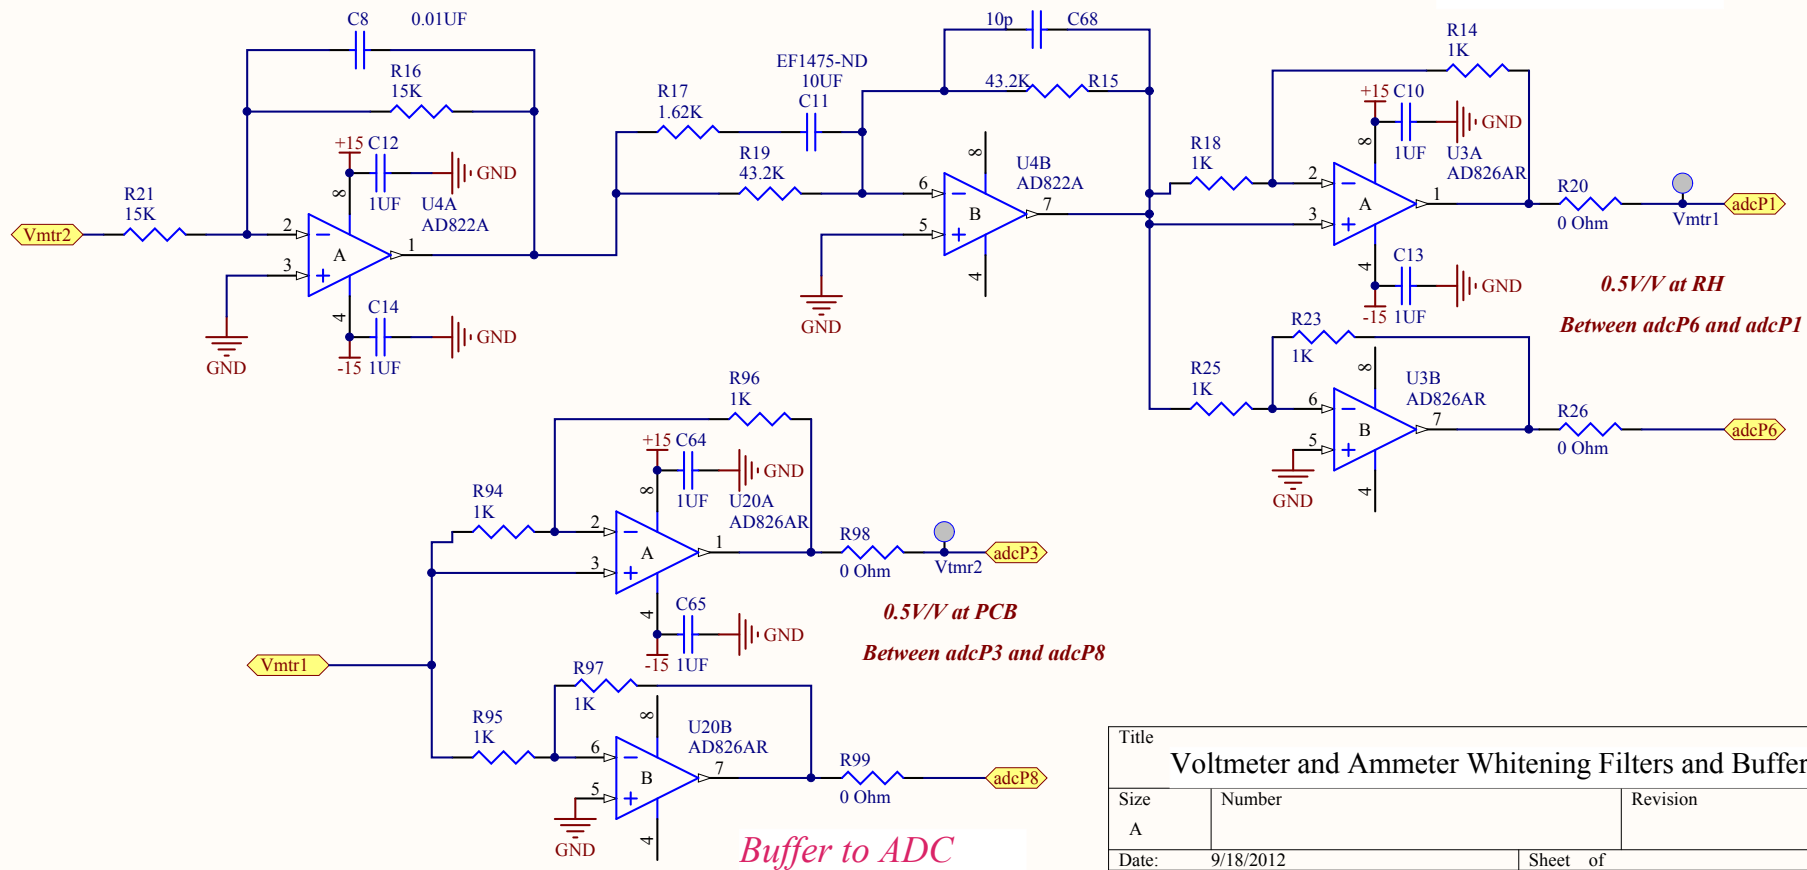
C8 0.01UF
R16 15K
R21 15K
Vmtr2
2
3
8
4
1
A
+15 C12
1UF
U4A
AD822A
GND
C14
-15 1UF
GND
GND
R17 1.62K
EF1475-ND 10UF C11
R19 43.2K
10p C68
43.2K R15
6
5
B
U4B
AD822A
7
8
4
GND
R14 1K
R18 1K
+15 C10
1UF
U3A
AD826AR
GND
2
3
A
1
8
4
C13
-15 1UF
GND
R20
0 Ohm
Vmtr1
adcP1
0.5V/V at RH
Between adcP6 and adcP1
R23 1K
R25 1K
6
5
B
U3B
AD826AR
7
8
4
GND
R26
0 Ohm
adcP6
R96 1K
+15 C64
GND
1UF
U20A
AD826AR
R94 1K
2
3
A
1
8
4
R98
0 Ohm
Vmtr2
adcP3
0.5V/V at PCB
Between adcP3 and adcP8
C65
GND
-15 1UF
Vmtr1
R97 1K
R95 1K
6
5
B
U20B
AD826AR
7
8
4
GND
R99
0 Ohm
adcP8
Buffer to ADC
Title
Voltmeter and Ammeter Whitening Filters and Buffer
Size
A
Number
Revision
Date: 9/18/2012
Sheet of